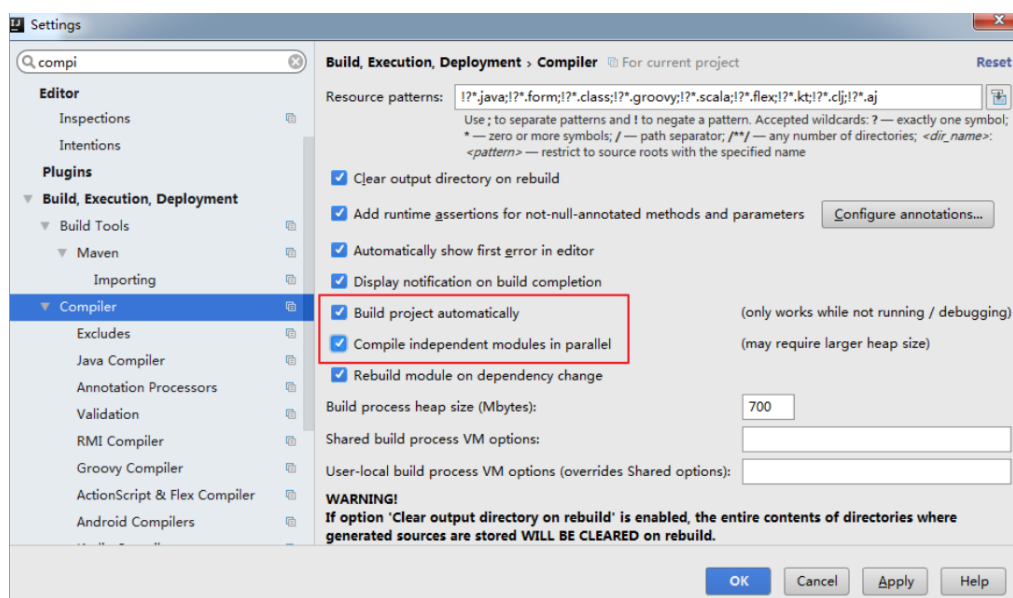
Settings

compi

Editor
Inspections
Intentions
Plugins
Build, Execution, Deployment
Build Tools
Maven
Importing
Compiler
Excludes
Java Compiler
Annotation Processors
Validation
RMI Compiler
Groovy Compiler
ActionScript & Flex Compiler
Android Compilers
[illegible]

Build, Execution, Deployment › Compiler For current project
Reset

Resource patterns: !?*.java;!?*.form;!?*.class;!?*.groovy;!?*.scala;!?*.flex;!?*.kt;!?*.clj;!?*.aj

Use ; to separate patterns and ! to negate a pattern. Accepted wildcards: ? — exactly one symbol; * — zero or more symbols; / — path separator; /**/ — any number of directories; <dir_name>: <pattern> — restrict to source roots with the specified name

Clear output directory on rebuild
Add runtime assertions for not-null-annotated methods and parameters
Configure annotations...
Automatically show first error in editor
Display notification on build completion
Build project automatically (only works while not running / debugging)
Compile independent modules in parallel (may require larger heap size)
Rebuild module on dependency change
Build process heap size (Mbytes): 700
Shared build process VM options:
User-local build process VM options (overrides Shared options):
WARNING!
If option 'Clear output directory on rebuild' is enabled, the entire contents of directories where generated sources are stored WILL BE CLEARED on rebuild.

OK Cancel Apply Help